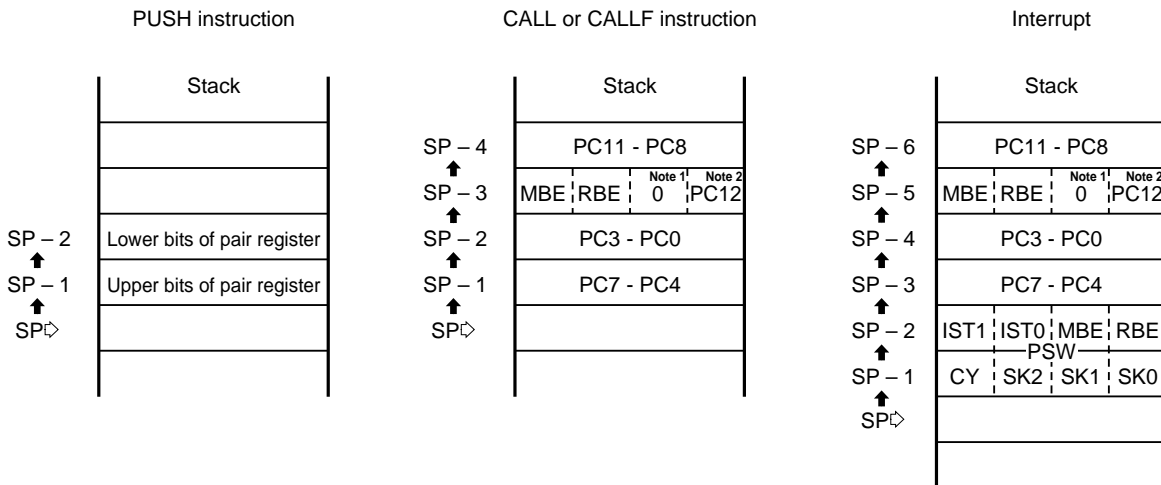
PUSH instruction

Stack

SP – 2 Lower bits of pair register
SP – 1 Upper bits of pair register
SP

CALL or CALLF instruction

Stack

SP – 4 PC11 - PC8
SP – 3 MBE RBE Note 1 0 Note 2 PC12
SP – 2 PC3 - PC0
SP – 1 PC7 - PC4
SP

Interrupt

Stack

SP – 6 PC11 - PC8
SP – 5 MBE RBE Note 1 0 Note 2 PC12
SP – 4 PC3 - PC0
SP – 3 PC7 - PC4
SP – 2 IST1 IST0 MBE RBE
PSW
SP – 1 CY SK2 SK1 SK0
SP